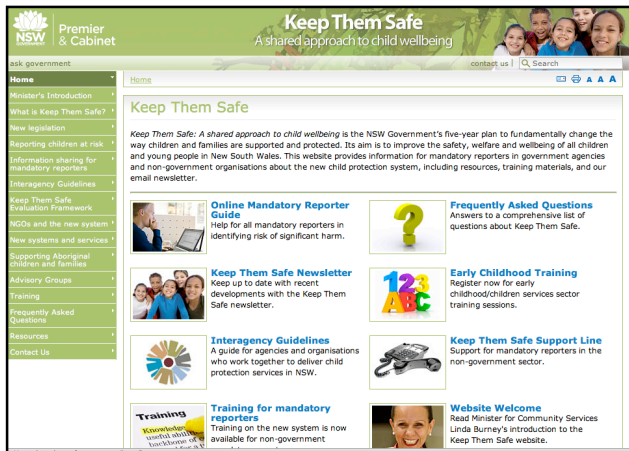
NSW GOVERNMENT Premier & Cabinet

Keep Them Safe
A shared approach to child wellbeing

ask government

contact us | Search

Home
Minister's Introduction
What is Keep Them Safe?
New legislation
Reporting children at risk
Information sharing for mandatory reporters
Interagency Guidelines
Keep Them Safe Evaluation Framework
NGOs and the new system
New systems and services
Supporting Aboriginal children and families
Advisory Groups
Training
Frequently Asked Questions
Resources
Contact Us

Home

A A A

Keep Them Safe

Keep Them Safe: A shared approach to child wellbeing is the NSW Government's five-year plan to fundamentally change the way children and families are supported and protected. Its aim is to improve the safety, welfare and wellbeing of all children and young people in New South Wales. This website provides information for mandatory reporters in government agencies and non-government organisations about the new child protection system, including resources, training materials, and our email newsletter.

Online Mandatory Reporter Guide
Help for all mandatory reporters in identifying risk of significant harm.

Frequently Asked Questions
Answers to a comprehensive list of questions about Keep Them Safe.

Keep Them Safe Newsletter
Keep up to date with new developments with the Keep Them Safe newsletter.

Early Childhood Training
Register now for early childhood/children services sector training sessions.

Interagency Guidelines
A guide for agencies and organisations who work together to deliver child protection services in NSW.

Keep Them Safe Support Line
Support for mandatory reporters in the non-government sector.

Training for mandatory reporters
Training on the new system is now available for non-government

Website Welcome
Read Minister for Community Services Linda Burney's introduction to the Keep Them Safe website.